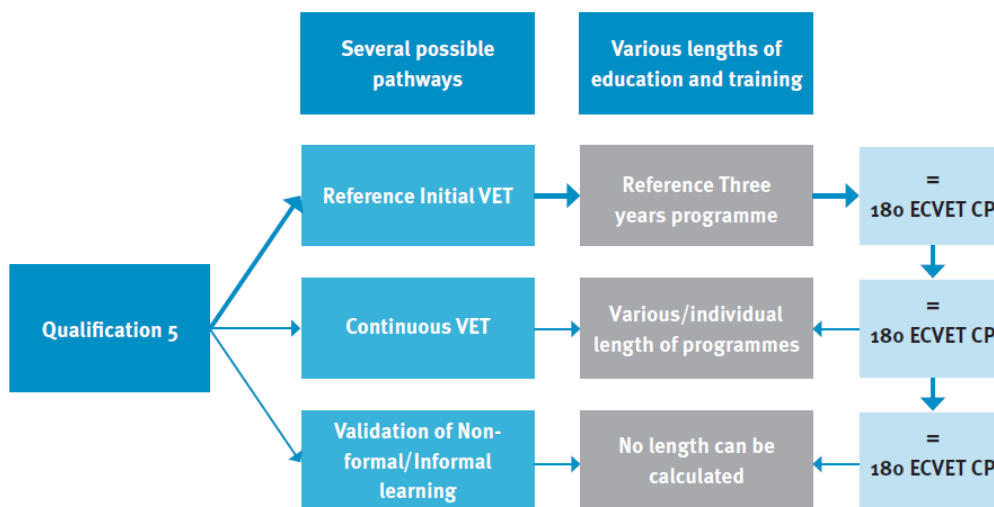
Several possible pathways

Various lengths of education and training

Qualification 5

Reference Initial VET

Reference Three years programme

=
180 ECVET CP

Continuous VET

Various/individual length of programmes

=
180 ECVET CP

Validation of Non-formal/Informal learning

No length can be calculated

=
180 ECVET CP